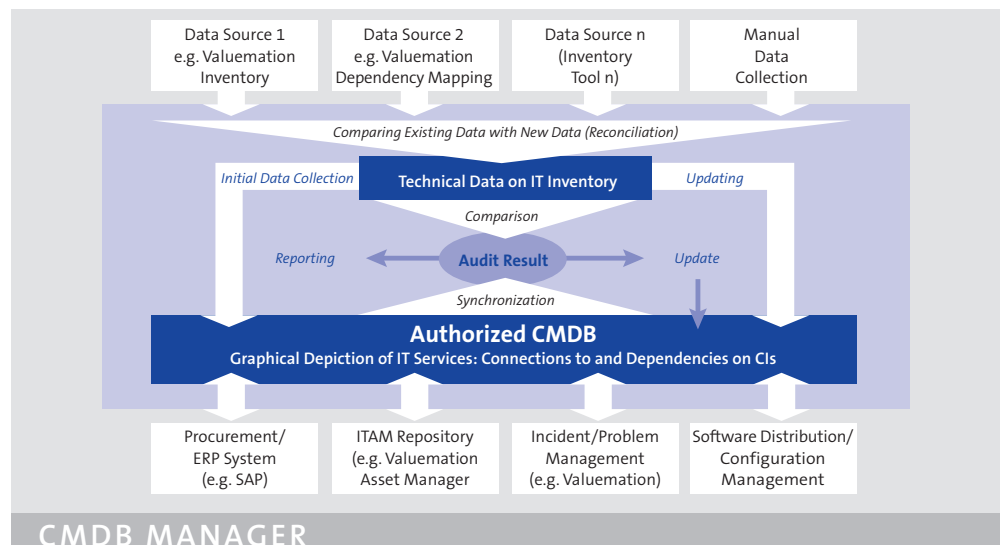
Data Source 1
e.g. Valuemation
Inventory

Data Source 2
e.g. Valuemation
Dependency Mapping

Data Source n
(Inventory
Tool n)

Manual
Data
Collection

Comparing Existing Data with New Data (Reconciliation)

Initial Data Collection

Technical Data on IT Inventory

Updating

Comparison

Reporting

Audit Result

Update

Synchronization

Authorized CMDB
Graphical Depiction of IT Services: Connections to and Dependencies on CIs

Procurement/
ERP System
(e.g. SAP)

ITAM Repository
(e.g. Valuemation
Asset Manager

Incident/Problem
Management
(e.g. Valuemation)

Software Distribution/
Configuration
Management

CMDB MANAGER